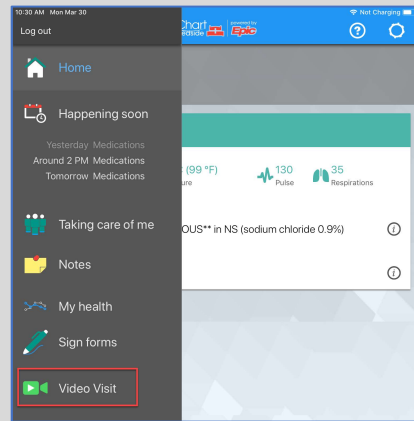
10:30 AM Mon Mar 30
Not Charging
Log out
Chart
Bedside
powered by
Epic
Home
Happening soon
Yesterday Medications
Around 2 PM Medications
Tomorrow Medications
Taking care of me
Notes
My health
Sign forms
Video Visit
(99 °F)
ure
130
Pulse
35
Respirations
OUS** in NS (sodium chloride 0.9%)